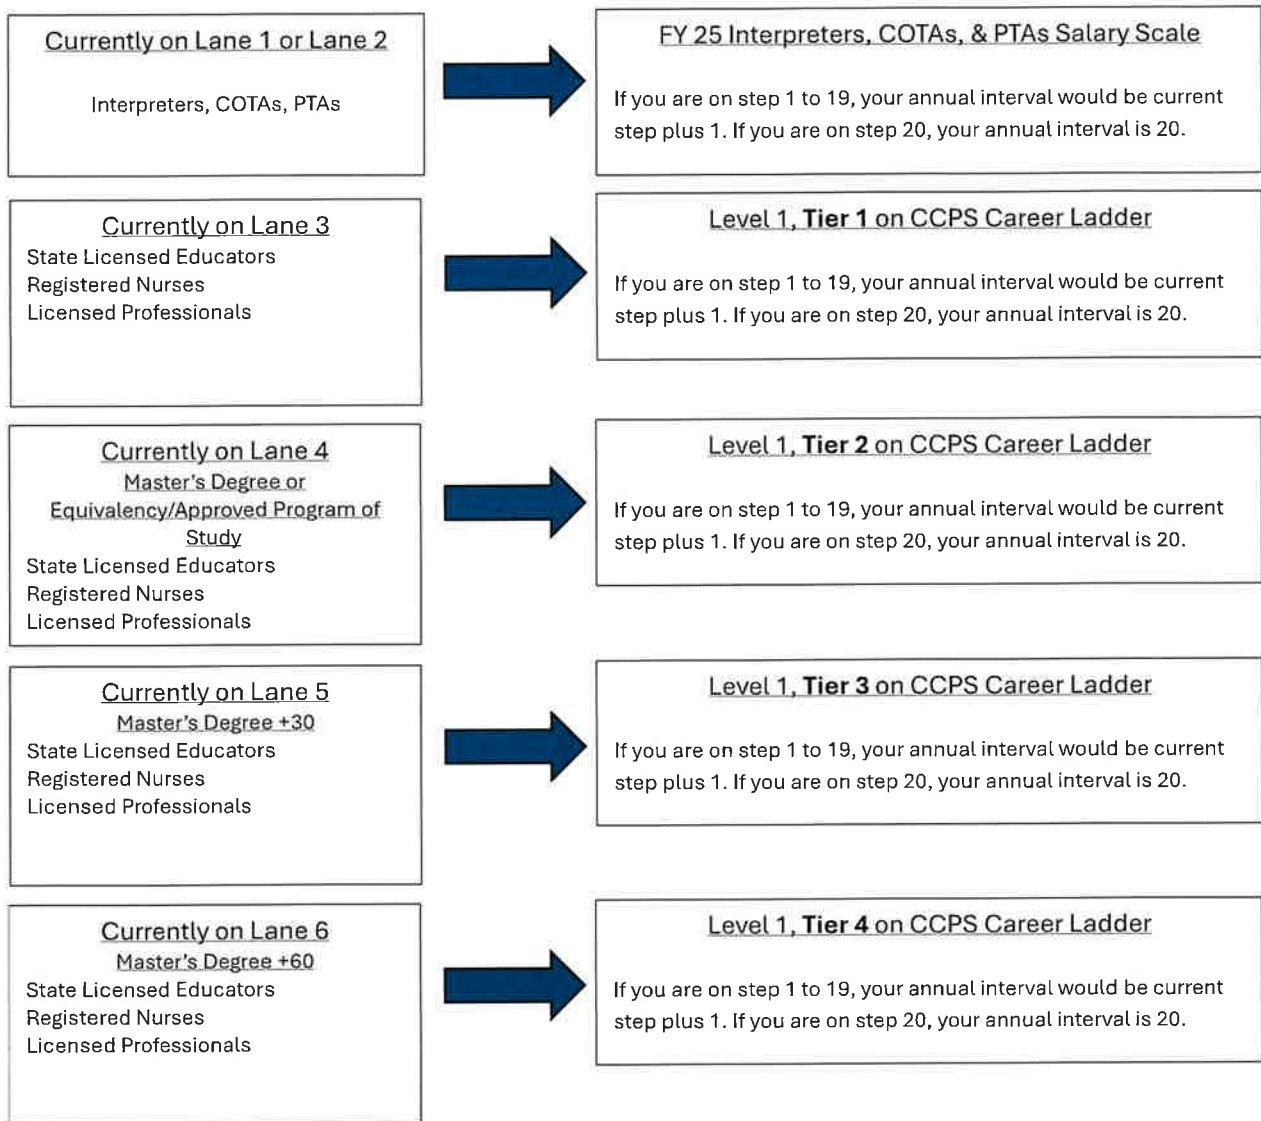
Currently on Lane 1 or Lane 2

Interpreters, COTAs, PTAs

FY 25 Interpreters, COTAs, & PTAs Salary Scale

If you are on step 1 to 19, your annual interval would be current step plus 1. If you are on step 20, your annual interval is 20.

Currently on Lane 3
State Licensed Educators
Registered Nurses
Licensed Professionals

Level 1, Tier 1 on CCPS Career Ladder

If you are on step 1 to 19, your annual interval would be current step plus 1. If you are on step 20, your annual interval is 20.

Currently on Lane 4
Master's Degree or Equivalency/Approved Program of Study
State Licensed Educators
Registered Nurses
Licensed Professionals

Level 1, Tier 2 on CCPS Career Ladder

If you are on step 1 to 19, your annual interval would be current step plus 1. If you are on step 20, your annual interval is 20.

Currently on Lane 5
Master's Degree +30
State Licensed Educators
Registered Nurses
Licensed Professionals

Level 1, Tier 3 on CCPS Career Ladder

If you are on step 1 to 19, your annual interval would be current step plus 1. If you are on step 20, your annual interval is 20.

Currently on Lane 6
Master's Degree +60
State Licensed Educators
Registered Nurses
Licensed Professionals

Level 1, Tier 4 on CCPS Career Ladder

If you are on step 1 to 19, your annual interval would be current step plus 1. If you are on step 20, your annual interval is 20.